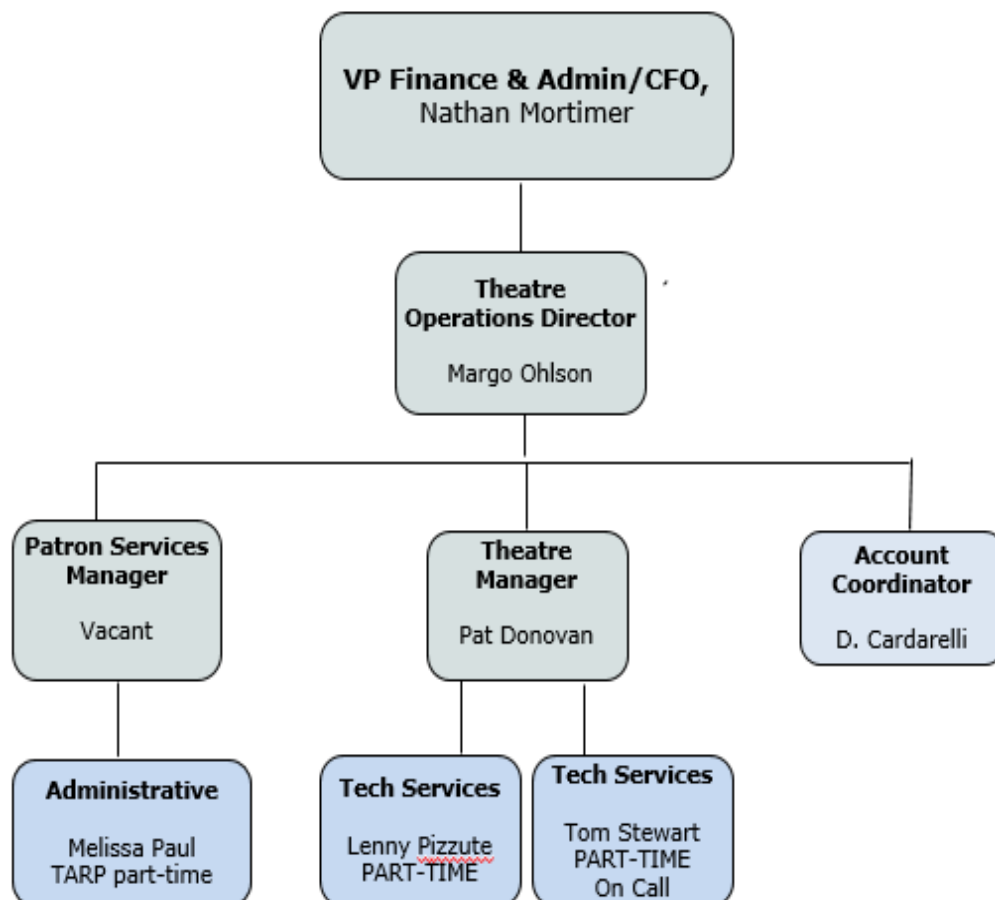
VP Finance & Admin/CFO,
Nathan Mortimer

Theatre Operations Director

Margo Ohlson

Patron Services Manager

Vacant

Theatre Manager

Pat Donovan

Account Coordinator

D. Cardarelli

Administrative

Melissa Paul
TARP part-time

Tech Services

Lenny Pizzute
PART-TIME

Tech Services

Tom Stewart
PART-TIME
On Call